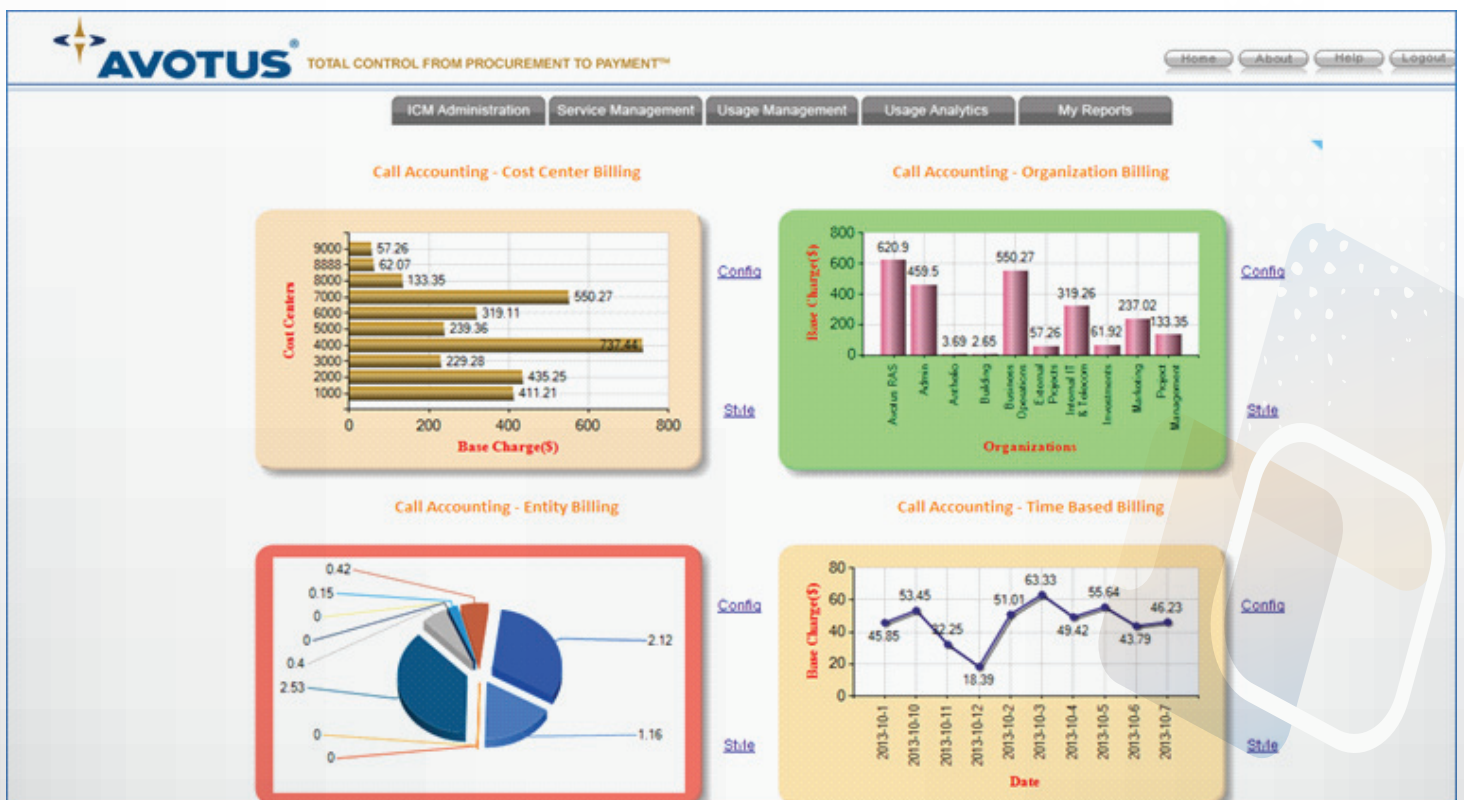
AVOTUS® TOTAL CONTROL FROM PROCUREMENT TO PAYMENT™

Home About Help Logout

ICM Administration | Service Management | Usage Management | Usage Analytics | My Reports

Call Accounting - Cost Center Billing

Cost Centers
9000 57.26
8888 62.07
8000 133.35
7000 550.27
6000 319.11
5000 239.36
4000 737.44
3000 229.28
2000 435.25
1000 411.21
0 200 400 600 800
Base Charge($)

Config

Style

Call Accounting - Organization Billing

Base Charge($)
800 600 400 200 0
620.9 459.5 3.69 2.65 550.27 57.26 319.26 61.92 237.02 133.35
Avotus RAS, Admin, Archelio, Building, Business Operations, External Projects, Internal IT & Telecom, Investments, Marketing, Project Management
Organizations

Config

Style

Call Accounting - Entity Billing

0.42
0.15
0
0
0.4
2.53
0
0
2.12
1.16

Config

Style

Call Accounting - Time Based Billing

Base Charge($)
80 60 40 20 0
45.85 53.45 32.25 18.39 51.01 63.33 49.42 55.64 43.79 46.23
2013-10-1, 2013-10-10, 2013-10-11, 2013-10-12, 2013-10-2, 2013-10-3, 2013-10-4, 2013-10-5, 2013-10-6, 2013-10-7
Date

Config

Style